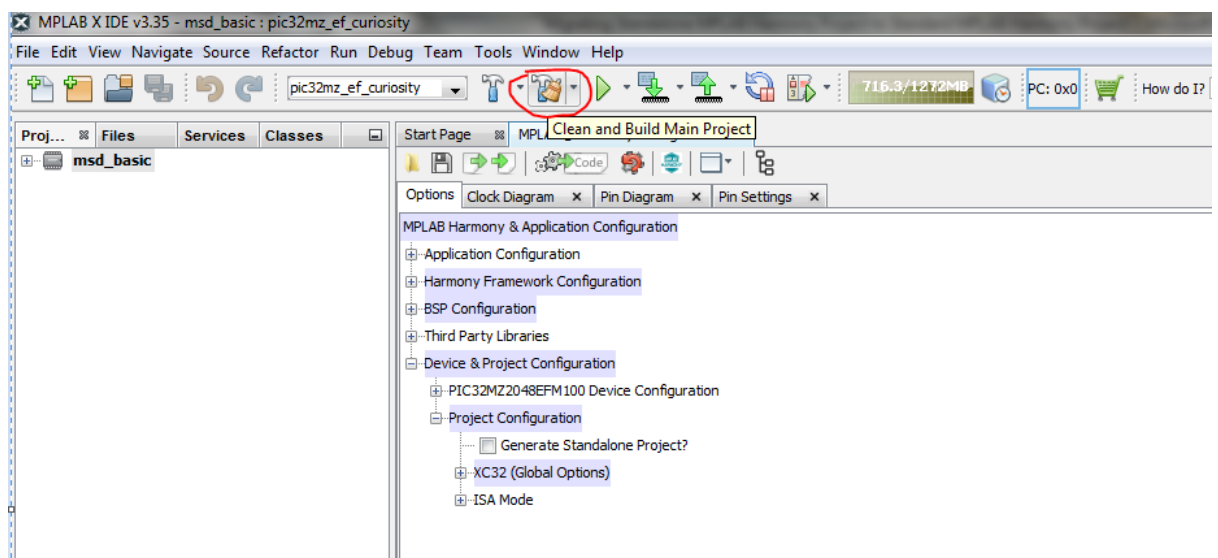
MPLAB X IDE v3.35 - msd_basic : pic32mz_ef_curiosity

File Edit View Navigate Source Refactor Run Debug Team Tools Window Help

pic32mz_ef_curiosity

716.3/1272MB

PC: 0x0

How do I?

Proj... Files Services Classes

msd_basic

Start Page MPL

Clean and Build Main Project

Code

Options Clock Diagram Pin Diagram Pin Settings

MPLAB Harmony & Application Configuration

Application Configuration

Harmony Framework Configuration

BSP Configuration

Third Party Libraries

Device & Project Configuration

PIC32MZ2048EFM100 Device Configuration

Project Configuration

Generate Standalone Project?

XC32 (Global Options)

ISA Mode